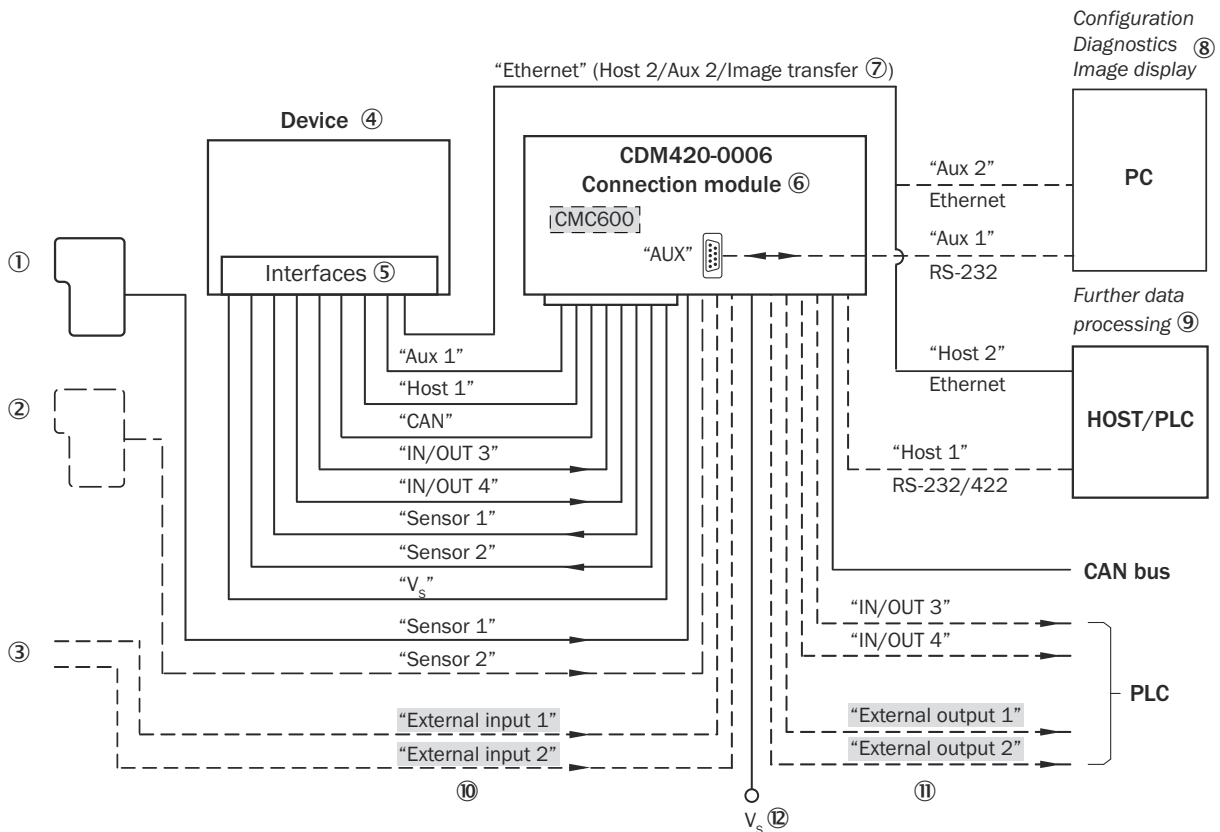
Configuration
Diagnostics ⑧
Image display

“Ethernet” (Host 2/Aux 2/Image transfer ⑦)

Device ④

CDM420-0006
Connection module ⑥

CMC600

“AUX”

“Aux 2”
Ethernet

PC

“Aux 1”
RS-232

①

Interfaces ⑤

Further data processing ⑨

“Aux 1”

“Host 1”

“Host 2”
Ethernet

②

“CAN”

HOST/PLC

“IN/OUT 3”

“Host 1”
RS-232/422

“IN/OUT 4”

“Sensor 1”

“Sensor 2”

CAN bus

“$V_s$”

“IN/OUT 3”

“Sensor 1”

“IN/OUT 4”

③

“Sensor 2”

PLC

“External input 1”

“External output 1”

“External input 2”

“External output 2”

⑩

⑪

$V_s$ ⑫